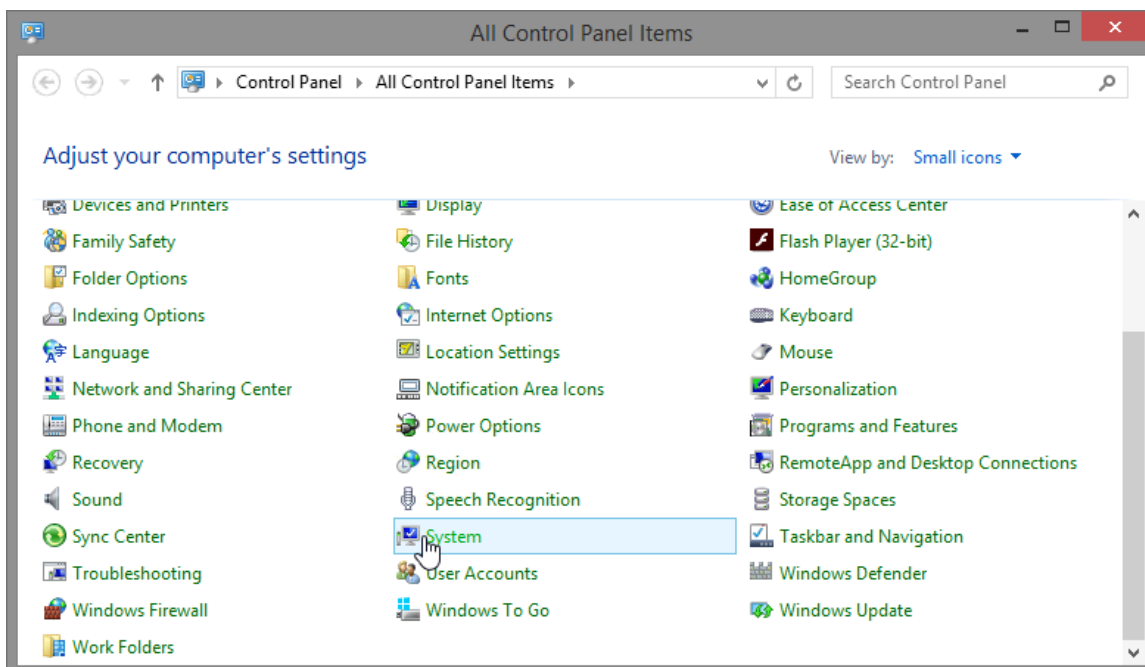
All Control Panel Items

Control Panel ▸ All Control Panel Items ▸

Search Control Panel

Adjust your computer's settings

View by: Small icons

Devices and Printers
Family Safety
Folder Options
Indexing Options
Language
Network and Sharing Center
Phone and Modem
Recovery
Sound
Sync Center
Troubleshooting
Windows Firewall
Work Folders

Display
File History
Fonts
Internet Options
Location Settings
Notification Area Icons
Power Options
Region
Speech Recognition
System
User Accounts
Windows To Go

Ease of Access Center
Flash Player (32-bit)
HomeGroup
Keyboard
Mouse
Personalization
Programs and Features
RemoteApp and Desktop Connections
Storage Spaces
Taskbar and Navigation
Windows Defender
Windows Update